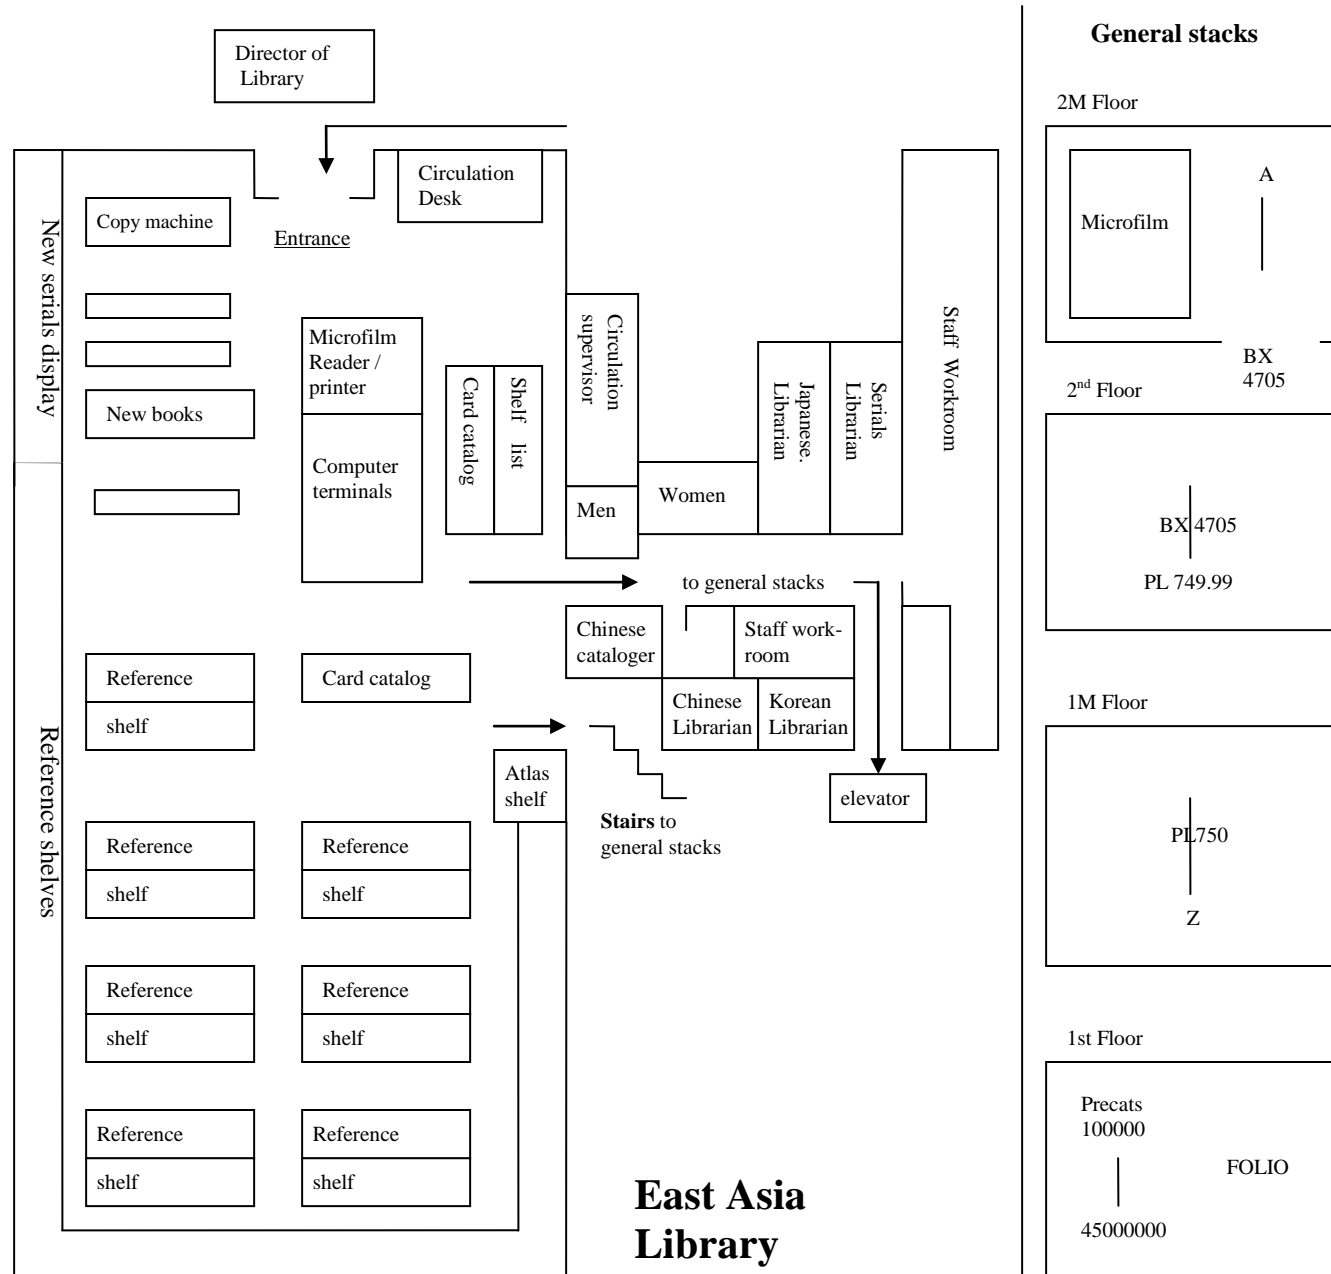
Director of Library

Entrance

Circulation Desk

Copy machine

New serials display

New books

Microfilm Reader / printer

Computer terminals

Card catalog

Shelf list

Circulation supervisor

Men

Women

Japanese. Librarian

Serials Librarian

Staff Workroom

to general stacks

Chinese cataloger

Staff work-room

Chinese Librarian

Korean Librarian

elevator

Reference shelves

Reference shelf

Card catalog

Atlas shelf

**Stairs** to general stacks

Reference shelf

Reference shelf

Reference shelf

Reference shelf

Reference shelf

Reference shelf

East Asia Library

General stacks

2M Floor

Microfilm

A

BX 4705

2$^{nd}$ Floor

BX 4705

PL 749.99

1M Floor

PL750

Z

1st Floor

Precats 100000

45000000

FOLIO